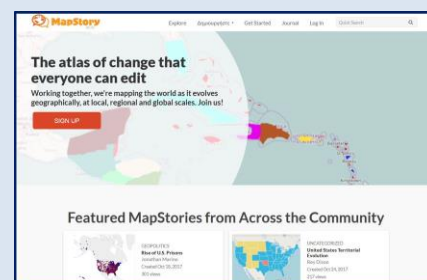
MapStory

Explore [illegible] Get Started Journal Log In Quick Search

The atlas of change that everyone can edit

Working together, we're mapping the world as it evolves geographically, at local, regional and global scales. Join us!

SIGN UP

Featured MapStories from Across the Community

GEOPOLITICS
Rise of U.S. Prisons
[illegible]
Created Oct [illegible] 2017
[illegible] views

UNCATEGORIZED
United States Territorial Evolution
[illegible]
Created Oct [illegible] 2017
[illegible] views